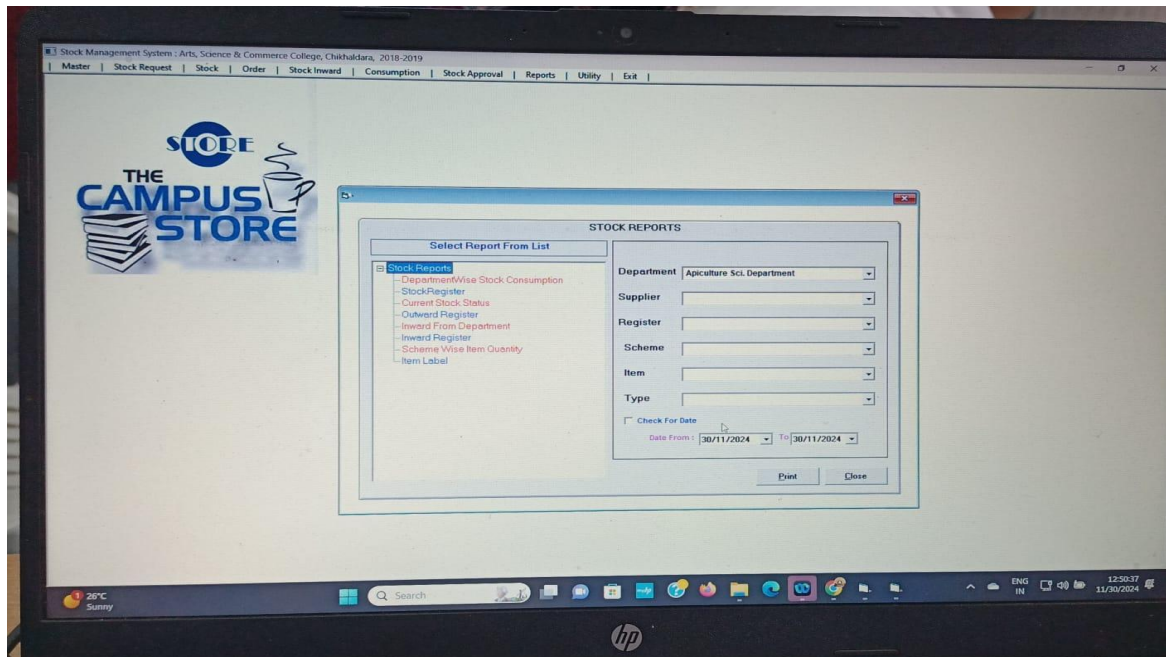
Stock Management System : Arts, Science & Commerce College, Chikhaldara, 2018-2019

| Master | Stock Request | Stock | Order | Stock Inward | Consumption | Stock Approval | Reports | Utility | Exit |

STORE
THE
CAMPUS
STORE

STOCK REPORTS

Select Report From List

Stock Reports
DepartmentWise Stock Consumption
StockRegister
Current Stock Status
Outward Register
Inward From Department
Inward Register
Scheme Wise Item Quantity
Item Label

Department Apiculture Sci. Department
Supplier
Register
Scheme
Item
Type

Check For Date
Date From : 30/11/2024 To 30/11/2024

Print Close

26°C
Sunny

Search

ENG IN
12:50:37
11/30/2024

hp